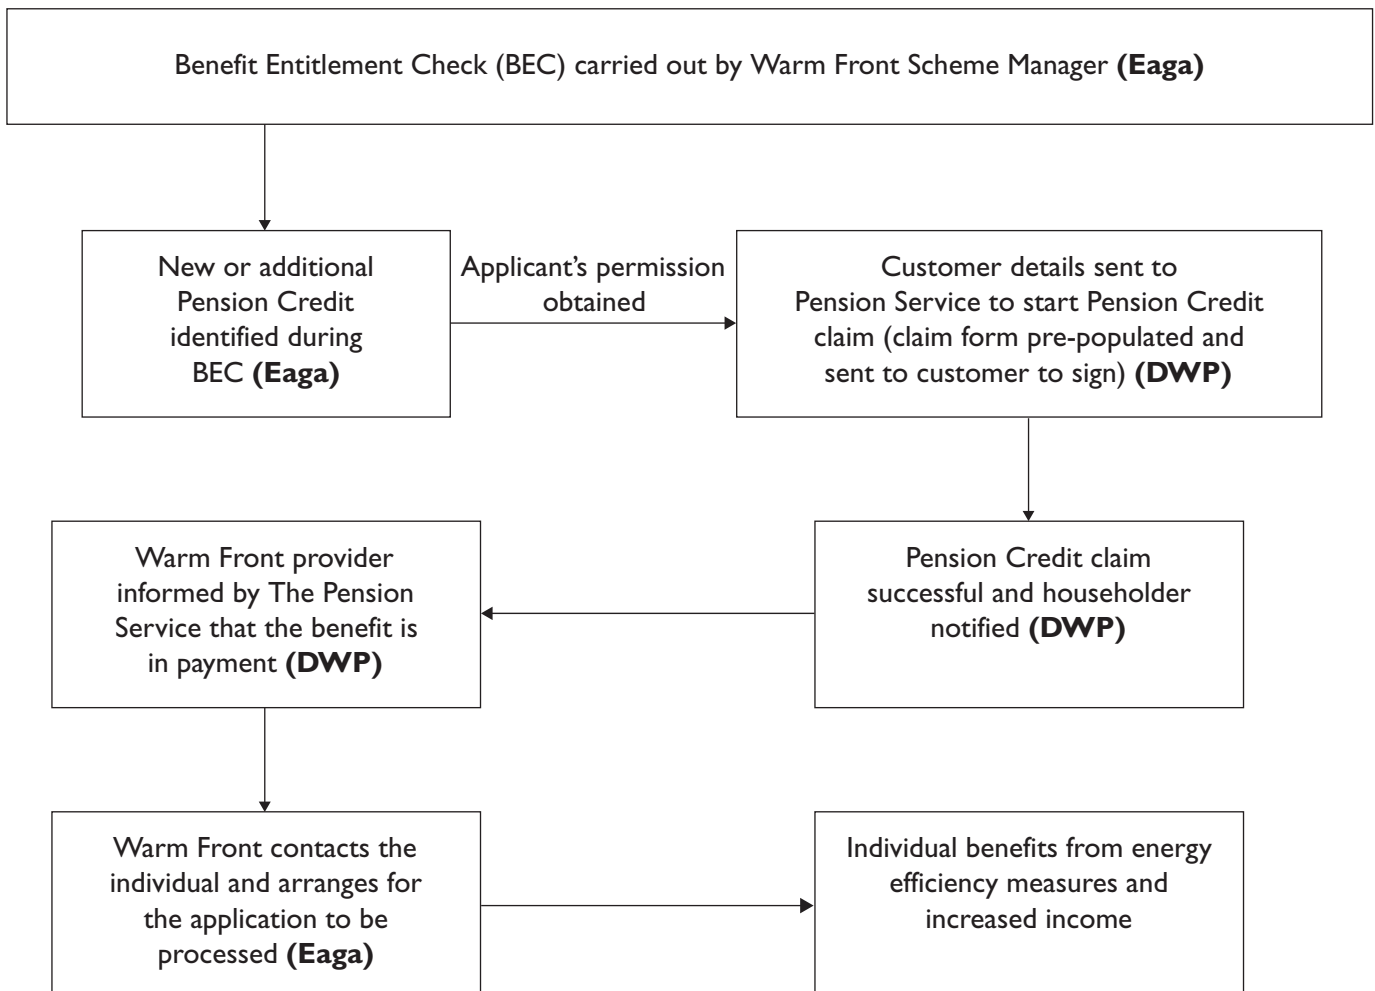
Benefit Entitlement Check (BEC) carried out by Warm Front Scheme Manager **(Eaga)**

New or additional Pension Credit identified during BEC **(Eaga)**

Applicant's permission obtained

Customer details sent to Pension Service to start Pension Credit claim (claim form pre-populated and sent to customer to sign) **(DWP)**

Pension Credit claim successful and householder notified **(DWP)**

Warm Front provider informed by The Pension Service that the benefit is in payment **(DWP)**

Warm Front contacts the individual and arranges for the application to be processed **(Eaga)**

Individual benefits from energy efficiency measures and increased income